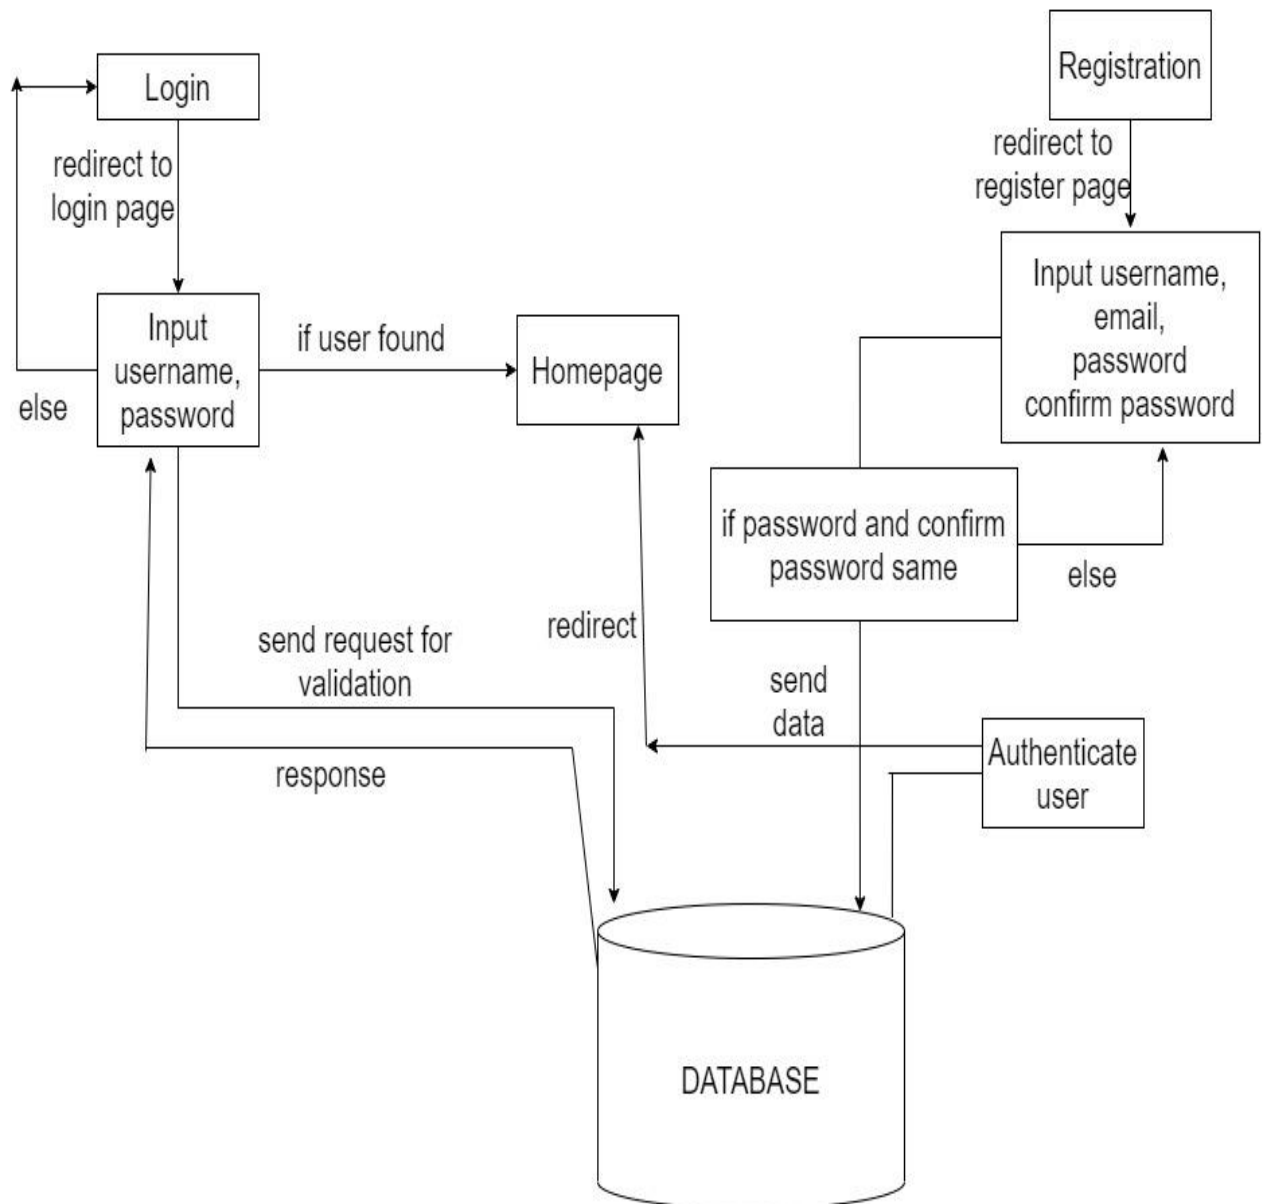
Login

redirect to login page

Input username, password

else

if user found

Homepage

Registration

redirect to register page

Input username, email, password confirm password

if password and confirm password same

else

redirect

send request for validation

send data

response

Authenticate user

DATABASE